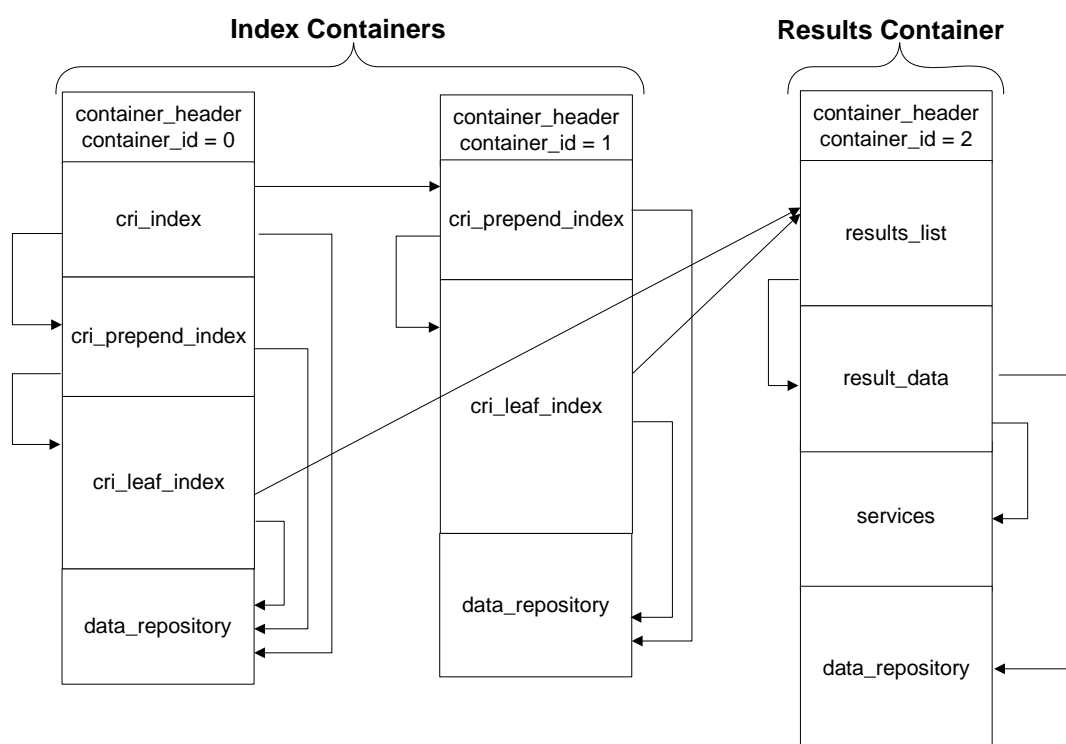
Index Containers

Results Container

container_header
container_id = 0

cri_index

cri_prepend_index

cri_leaf_index

data_repository

container_header
container_id = 1

cri_prepend_index

cri_leaf_index

data_repository

container_header
container_id = 2

results_list

result_data

services

data_repository